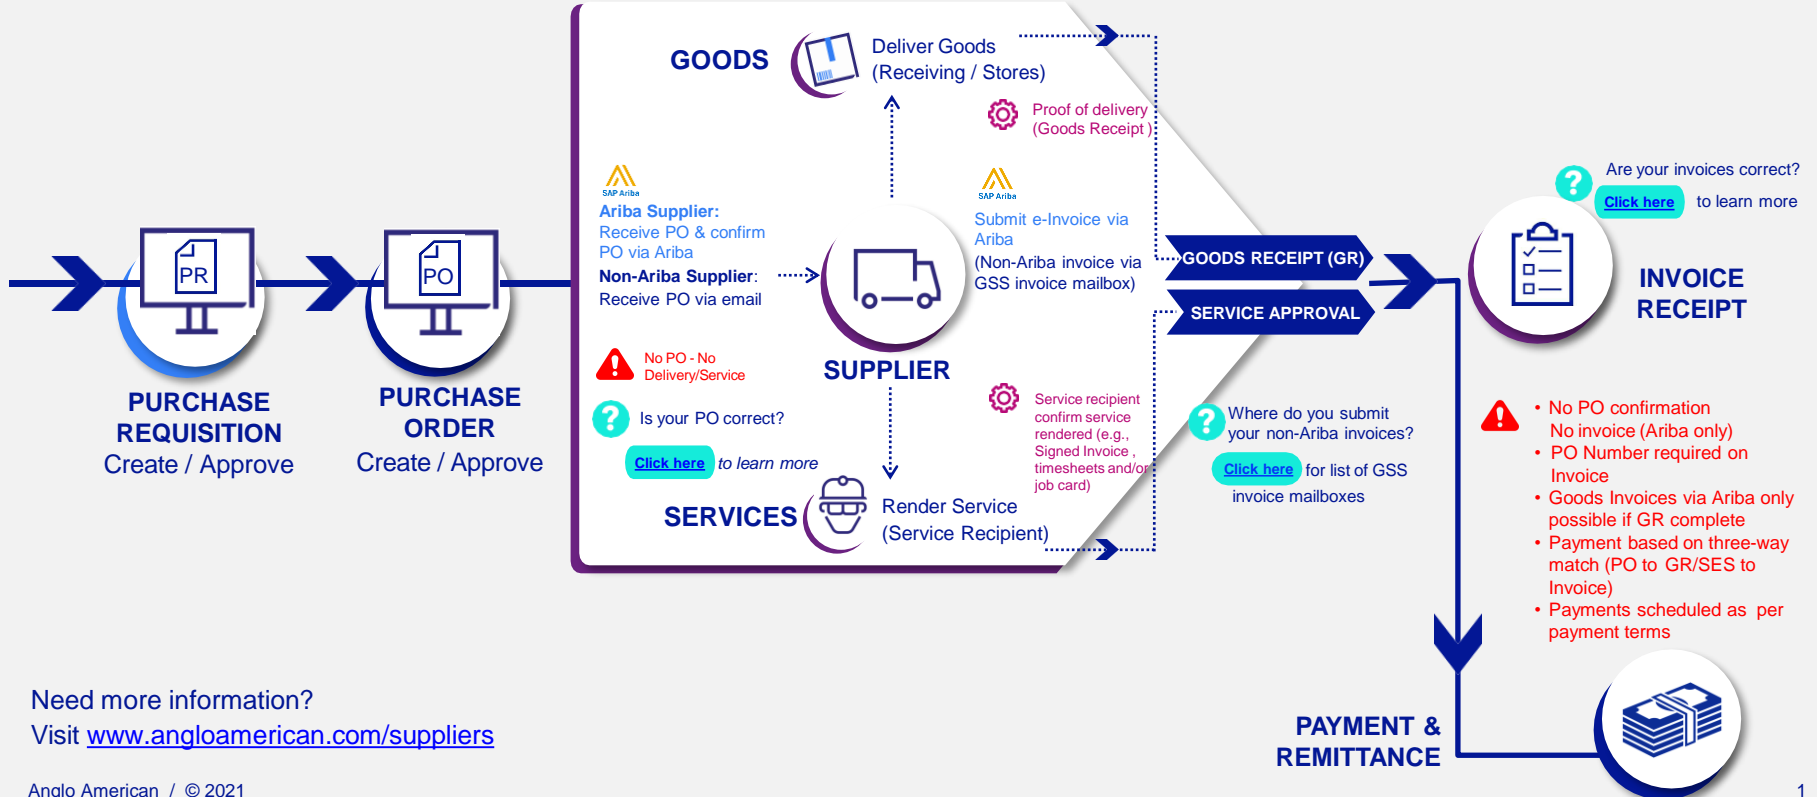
PR

PURCHASE REQUISITION
Create / Approve

PO

PURCHASE ORDER
Create / Approve

GOODS

Deliver Goods
(Receiving / Stores)

Proof of delivery
(Goods Receipt)

SAP Ariba

Ariba Supplier:
Receive PO & confirm PO via Ariba
Non-Ariba Supplier:
Receive PO via email

SAP Ariba

Submit e-Invoice via Ariba
(Non-Ariba invoice via GSS invoice mailbox)

SUPPLIER

No PO - No Delivery/Service

Is your PO correct?

Click here to learn more

Service recipient confirm service rendered (e.g., Signed Invoice, timesheets and/or job card)

SERVICES

Render Service
(Service Recipient)

GOODS RECEIPT (GR)

SERVICE APPROVAL

Where do you submit your non-Ariba invoices?

Click here for list of GSS invoice mailboxes

Are your invoices correct?

Click here to learn more

INVOICE RECEIPT

• No PO confirmation
No invoice (Ariba only)
• PO Number required on Invoice
• Goods Invoices via Ariba only possible if GR complete
• Payment based on three-way match (PO to GR/SES to Invoice)
• Payments scheduled as per payment terms

PAYMENT & REMITTANCE

Need more information?
Visit www.angloamerican.com/suppliers

Anglo American / © 2021

1